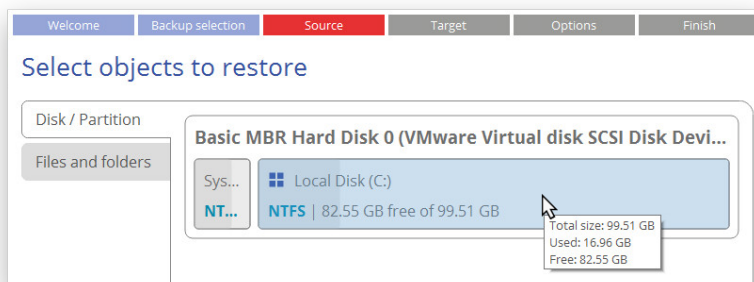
Welcome | Backup selection | Source | Target | Options | Finish

Select objects to restore

Disk / Partition

Files and folders

Basic MBR Hard Disk 0 (VMware Virtual disk SCSI Disk Devi...

Sys...
NT...

Local Disk (C:)
NTFS | 82.55 GB free of 99.51 GB

Total size: 99.51 GB
Used: 16.96 GB
Free: 82.55 GB